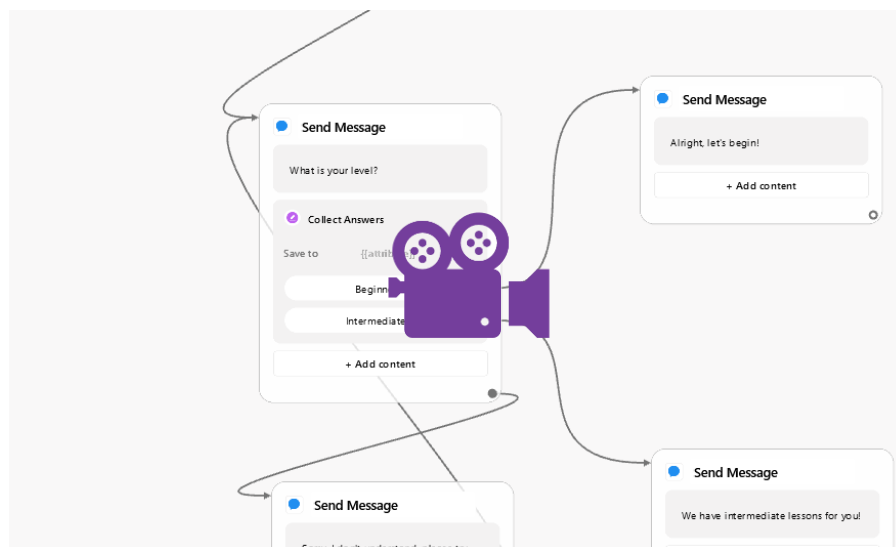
Send Message

What is your level?

Collect Answers

Save to {{attrib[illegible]

Beginn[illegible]

Intermediate

+ Add content

Send Message

Alright, let's begin!

+ Add content

Send Message

We have intermediate lessons for you!

Send Message

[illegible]